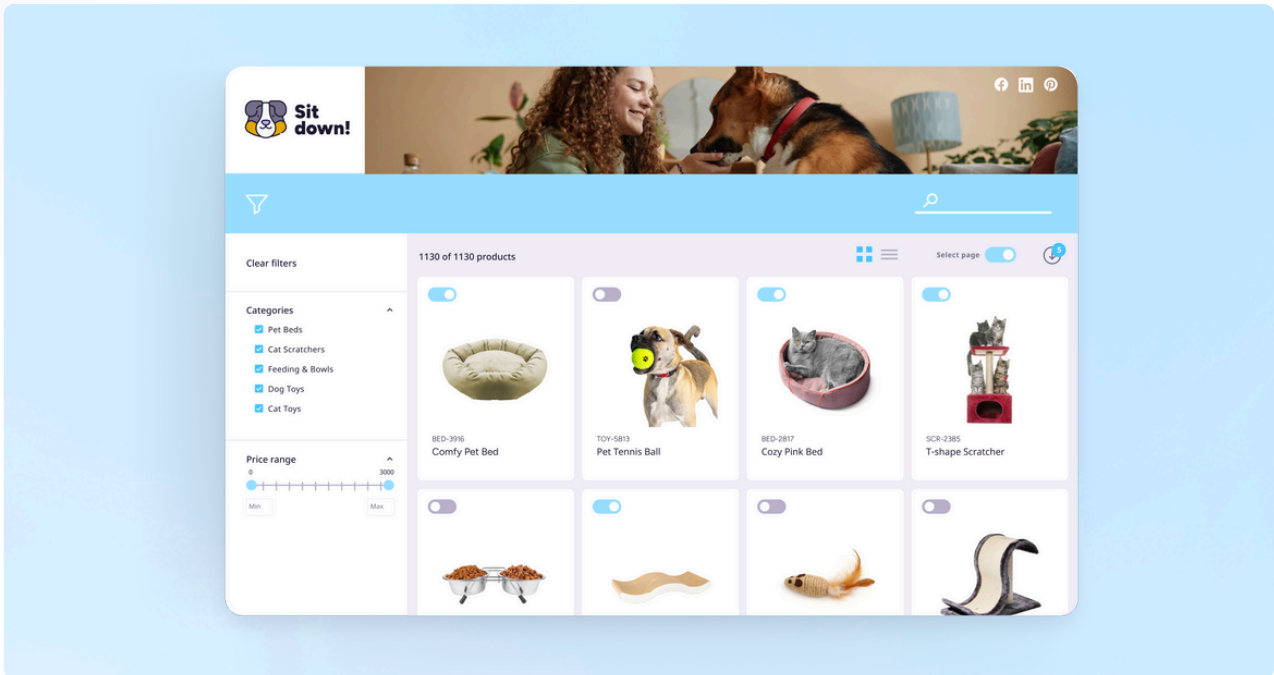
Sit down!

Clear filters

Categories
Pet Beds
Cat Scratchers
Feeding & Bowls
Dog Toys
Cat Toys

Price range
0
3000
Min
Max

1130 of 1130 products

Select page

5

BED-3916
Comfy Pet Bed

TOY-5813
Pet Tennis Ball

BED-2817
Cozy Pink Bed

SCR-2385
T-shape Scratcher